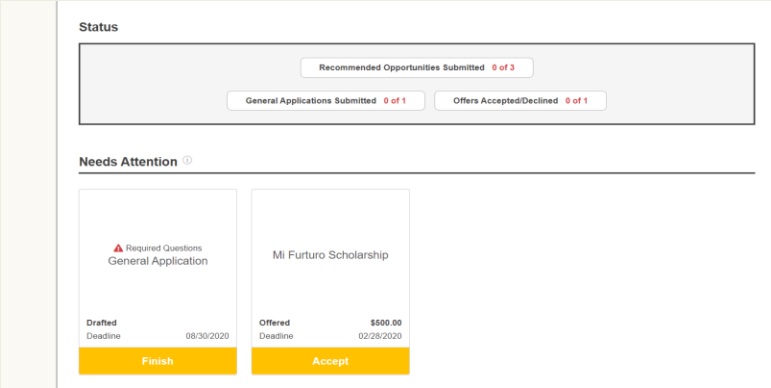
Status

Recommended Opportunities Submitted 0 of 3

General Applications Submitted 0 of 1

Offers Accepted/Declined 0 of 1

Needs Attention ⓘ

⚠ Required Questions
General Application

Drafted
Deadline 08/30/2020

Finish

Mi Furturo Scholarship

Offered $500.00
Deadline 02/28/2020

Accept